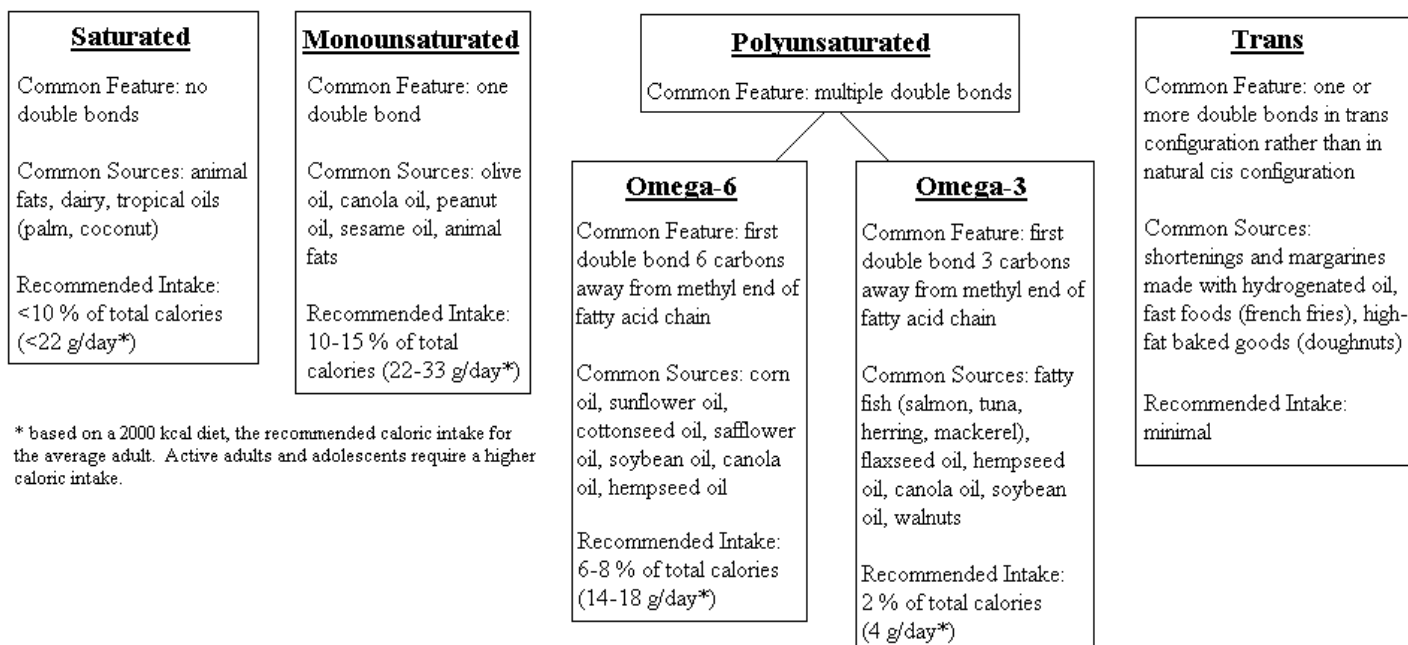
Saturated

Common Feature: no double bonds

Common Sources: animal fats, dairy, tropical oils (palm, coconut)

Recommended Intake: <10 % of total calories (<22 g/day*)

Monounsaturated

Common Feature: one double bond

Common Sources: olive oil, canola oil, peanut oil, sesame oil, animal fats

Recommended Intake: 10-15 % of total calories (22-33 g/day*)

* based on a 2000 kcal diet, the recommended caloric intake for the average adult. Active adults and adolescents require a higher caloric intake.

Polyunsaturated

Common Feature: multiple double bonds

Omega-6

Common Feature: first double bond 6 carbons away from methyl end of fatty acid chain

Common Sources: corn oil, sunflower oil, cottonseed oil, safflower oil, soybean oil, canola oil, hempseed oil

Recommended Intake: 6-8 % of total calories (14-18 g/day*)

Omega-3

Common Feature: first double bond 3 carbons away from methyl end of fatty acid chain

Common Sources: fatty fish (salmon, tuna, herring, mackerel), flaxseed oil, hempseed oil, canola oil, soybean oil, walnuts

Recommended Intake: 2 % of total calories (4 g/day*)

Trans

Common Feature: one or more double bonds in trans configuration rather than in natural cis configuration

Common Sources: shortenings and margarines made with hydrogenated oil, fast foods (french fries), high-fat baked goods (doughnuts)

Recommended Intake: minimal